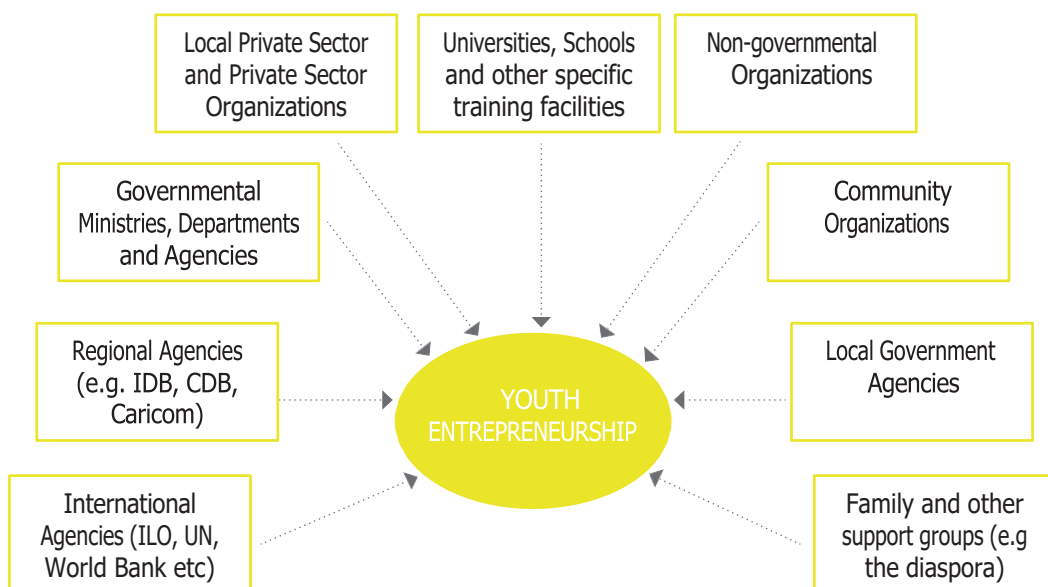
Local Private Sector and Private Sector Organizations

Universities, Schools and other specific training facilities

Non-governmental Organizations

Governmental Ministries, Departments and Agencies

Community Organizations

Regional Agencies (e.g. IDB, CDB, Caricom)

YOUTH ENTREPRENEURSHIP

Local Government Agencies

International Agencies (ILO, UN, World Bank etc)

Family and other support groups (e.g the diaspora)